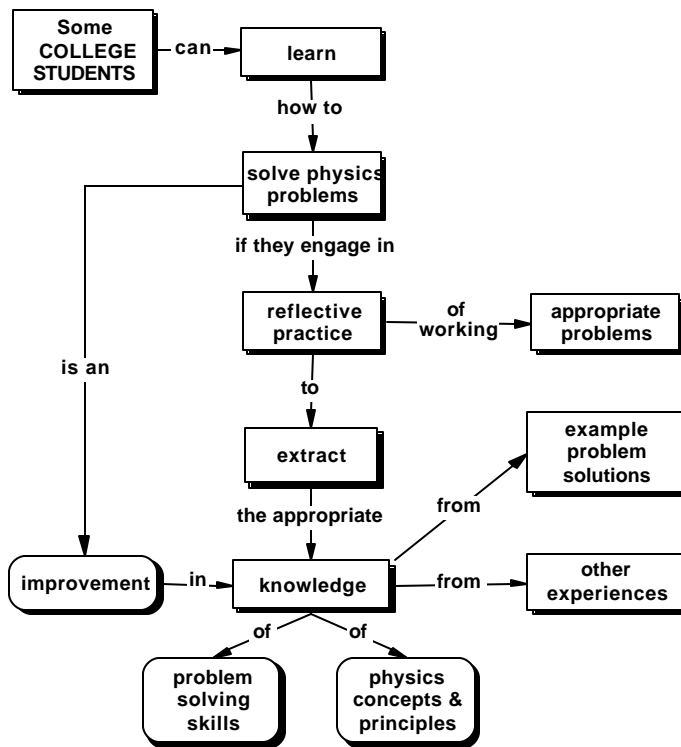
Some COLLEGE STUDENTS

can

learn

how to

solve physics problems

if they engage in

reflective practice

of working

appropriate problems

is an

to

extract

the appropriate

from

example problem solutions

improvement

in

knowledge

from

other experiences

of

of

problem solving skills

physics concepts & principles